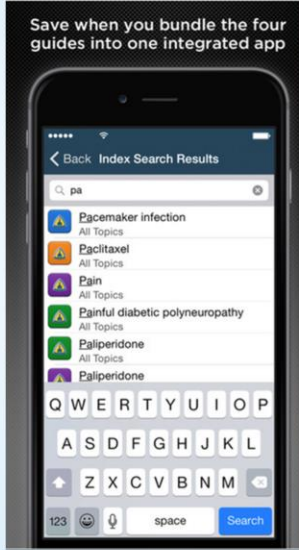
Save when you bundle the four guides into one integrated app

●●●●●

Back Index Search Results

pa

Pacemaker infection
All Topics

Paclitaxel
All Topics

Pain
All Topics

Painful diabetic polyneuropathy

Paliperidone
All Topics

Paliperidone

Q W E R T Y U I O P
A S D F G H J K L
Z X C V B N M
123 space Search